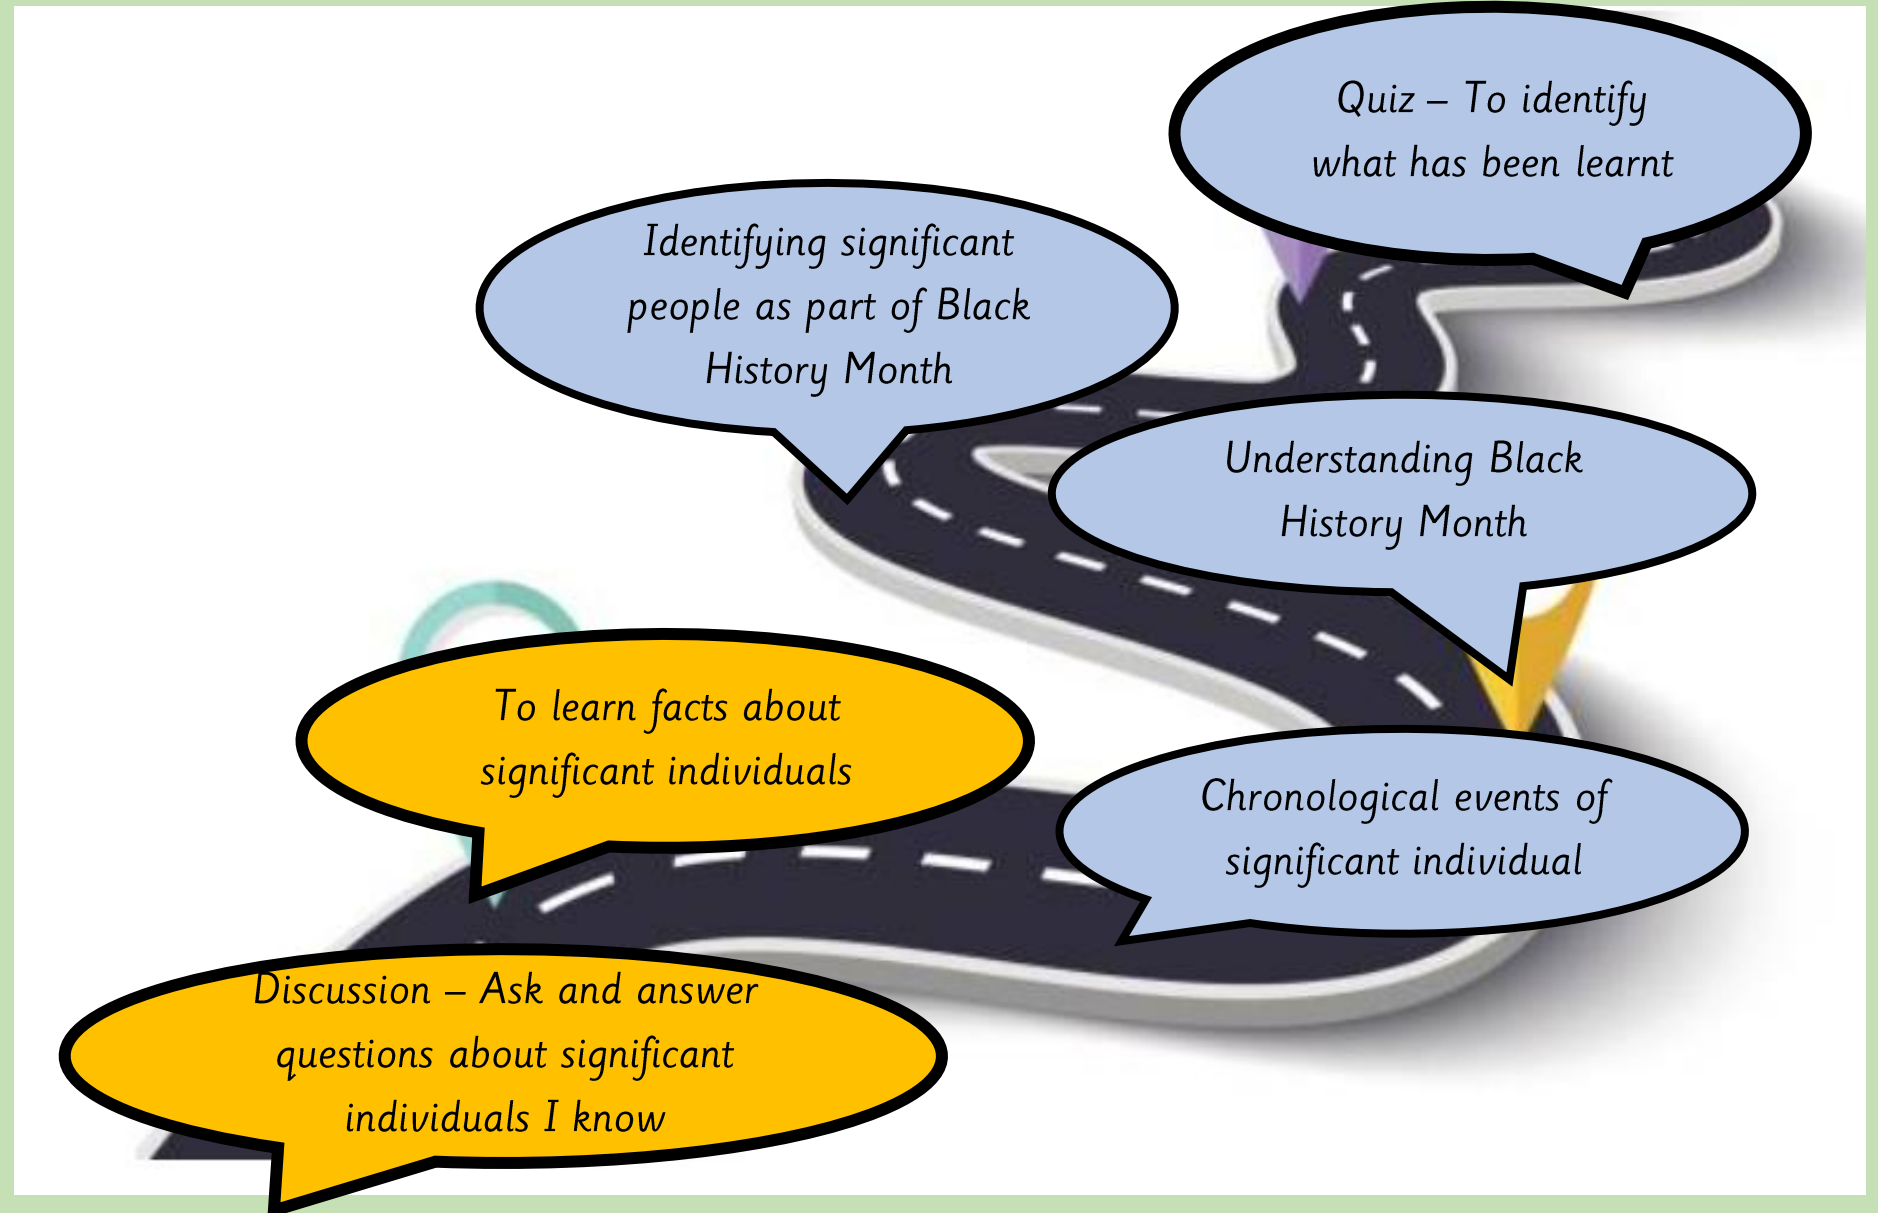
Quiz – To identify what has been learnt

Identifying significant people as part of Black History Month

Understanding Black History Month

To learn facts about significant individuals

Chronological events of significant individual

Discussion – Ask and answer questions about significant individuals I know